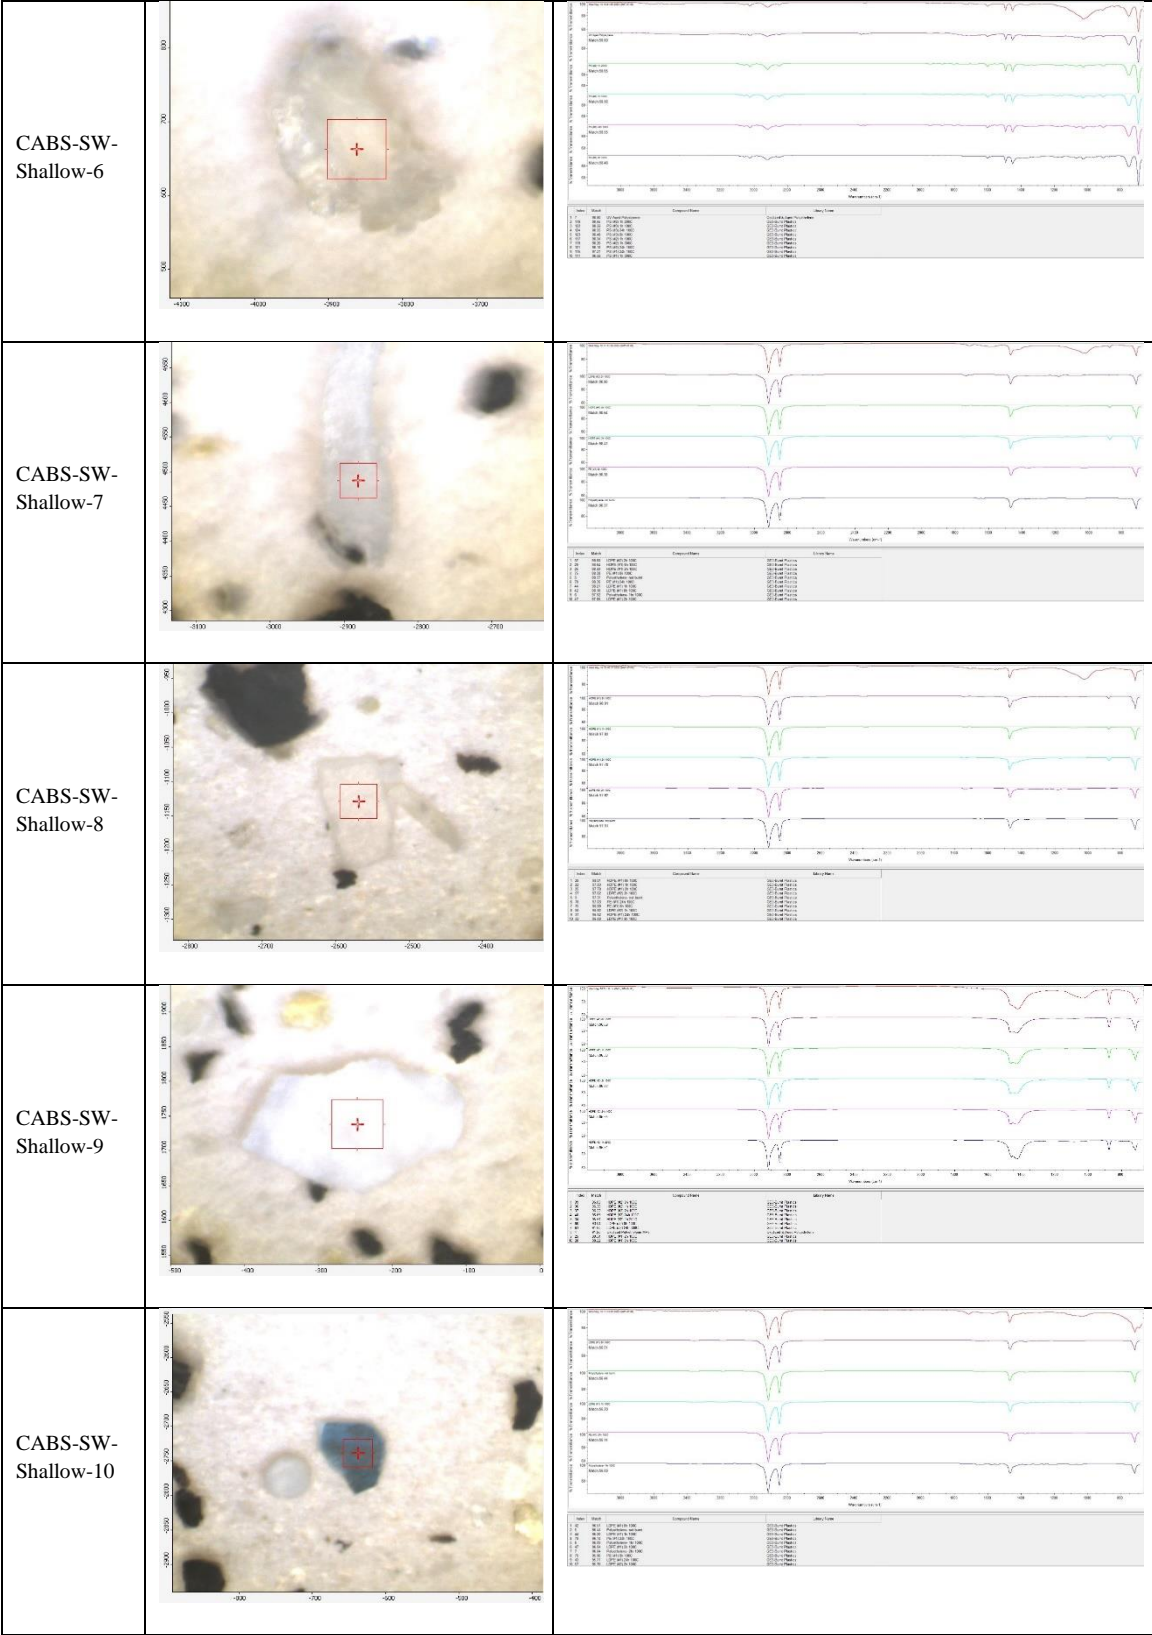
| | | |
|---|---|---|
| CABS-SW-Shallow-6 | 800 700 600 500 -4100 -4000 -3900 -3800 -3700 | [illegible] |
| CABS-SW-Shallow-7 | 4650 4600 4550 4500 4450 4400 4350 4300 -3100 -3000 -2900 -2800 -2700 | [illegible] |
| CABS-SW-Shallow-8 | -950 -1000 -1050 -1100 -1150 -1200 -1250 -1300 -2800 -2700 -2600 -2500 -2400 | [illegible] |
| CABS-SW-Shallow-9 | 1900 1850 1800 1750 1700 1650 1600 1550 -500 -400 -300 -200 -100 0 | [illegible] |
| CABS-SW-Shallow-10 | -2550 -2600 -2650 -2700 -2750 -2800 -2850 -2900 -800 -700 -600 -500 -400 | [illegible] |